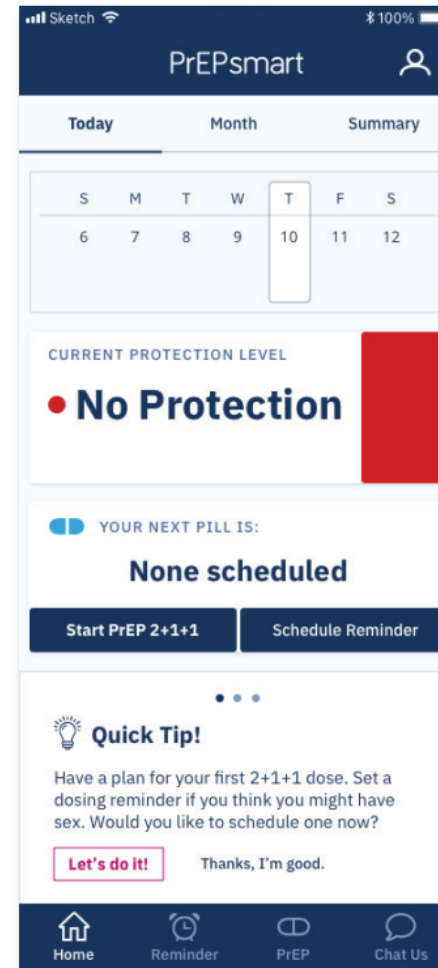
Sketch 100%

PrEPsmart

Today Month Summary

| S | M | T | W | T | F | S |
|---|---|---|---|---|---|---|
| 6 | 7 | 8 | 9 | 10 | 11 | 12 |

CURRENT PROTECTION LEVEL

No Protection

YOUR NEXT PILL IS:

None scheduled

Start PrEP 2+1+1

Schedule Reminder

Quick Tip!

Have a plan for your first 2+1+1 dose. Set a dosing reminder if you think you might have sex. Would you like to schedule one now?

Let's do it!

Thanks, I'm good.

Home Reminder PrEP Chat Us